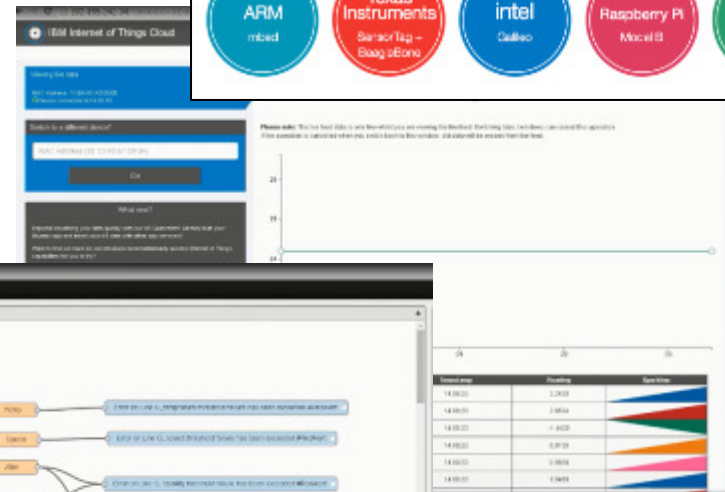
IBM Internet of Things Cloud

ARM
mbed

Texas Instruments
SensorTag – Beagle Bone

intel
Galileo

Raspberry Pi
Model B

Viewing live data

Switch to a different device?

Go

What next?

Please note:

Timestamp | Reading | Sparkline

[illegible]